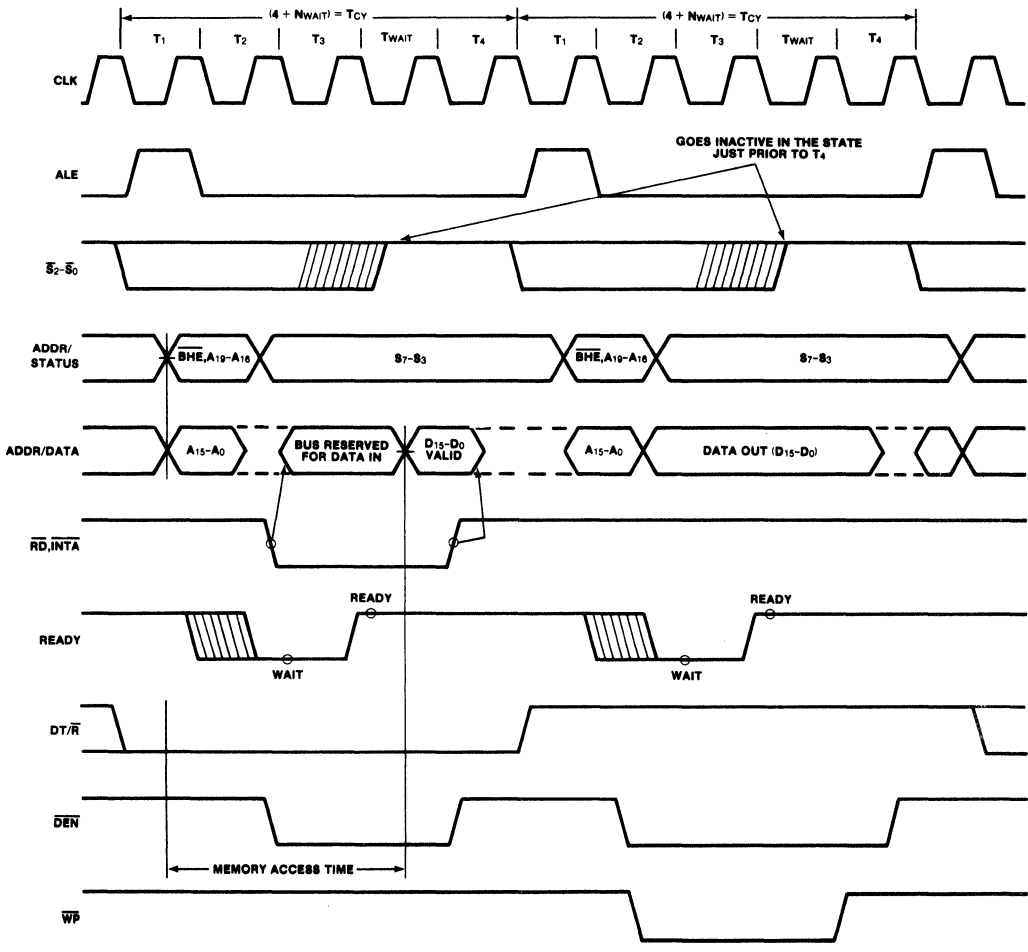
$(4 + N_{WAIT}) = T_{CY}$ $(4 + N_{WAIT}) = T_{CY}$

$T_1$ $T_2$ $T_3$ $T_{WAIT}$ $T_4$ $T_1$ $T_2$ $T_3$ $T_{WAIT}$ $T_4$

CLK

ALE

GOES INACTIVE IN THE STATE JUST PRIOR TO $T_4$

$\overline{S_2}$-$\overline{S_0}$

ADDR/ STATUS

$\overline{BHE}$, $A_{19}$-$A_{16}$

$S_7$-$S_3$

$\overline{BHE}$, $A_{19}$-$A_{16}$

$S_7$-$S_3$

ADDR/DATA

$A_{15}$-$A_0$

BUS RESERVED FOR DATA IN

$D_{15}$-$D_0$ VALID

$A_{15}$-$A_0$

DATA OUT ($D_{15}$-$D_0$)

$\overline{RD}$,$\overline{INTA}$

READY

READY

WAIT

READY

WAIT

DT/$\overline{R}$

$\overline{DEN}$

MEMORY ACCESS TIME

$\overline{WR}$